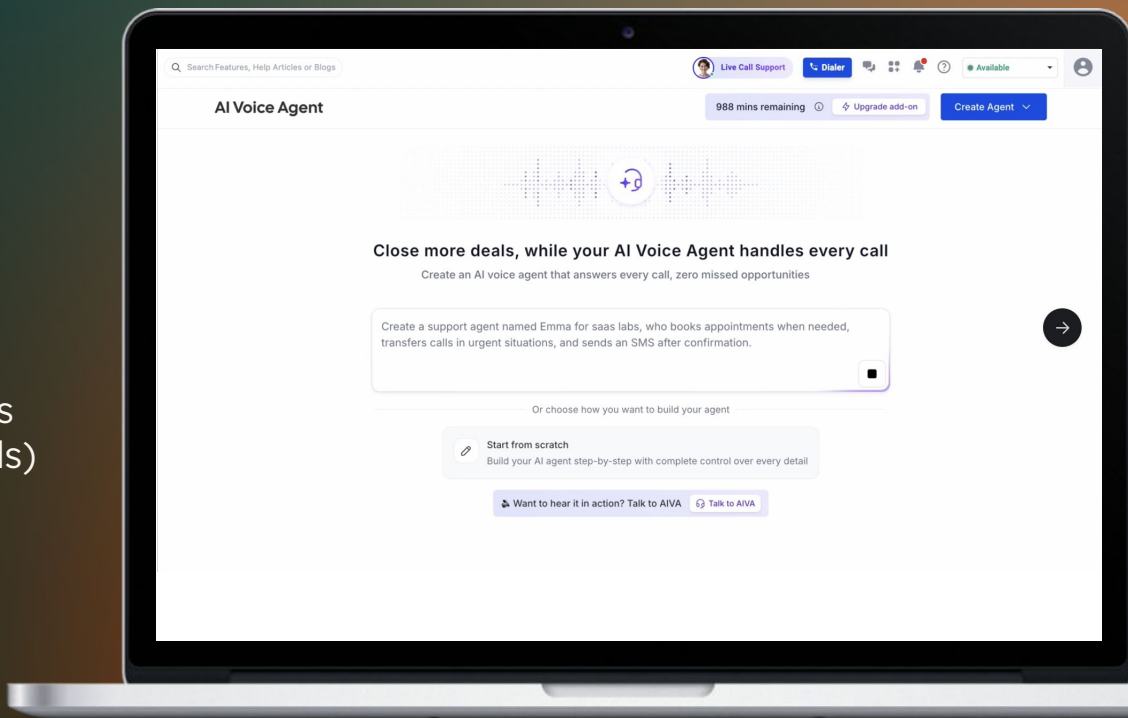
s
ls)

Search Features, Help Articles or Blogs

Live Call Support

Dialer

Available

AI Voice Agent

988 mins remaining

Upgrade add-on

Create Agent

Close more deals, while your AI Voice Agent handles every call

Create an AI voice agent that answers every call, zero missed opportunities

Create a support agent named Emma for saas labs, who books appointments when needed, transfers calls in urgent situations, and sends an SMS after confirmation.

Or choose how you want to build your agent

Start from scratch

Build your AI agent step-by-step with complete control over every detail

Want to hear it in action? Talk to AIVA

Talk to AIVA